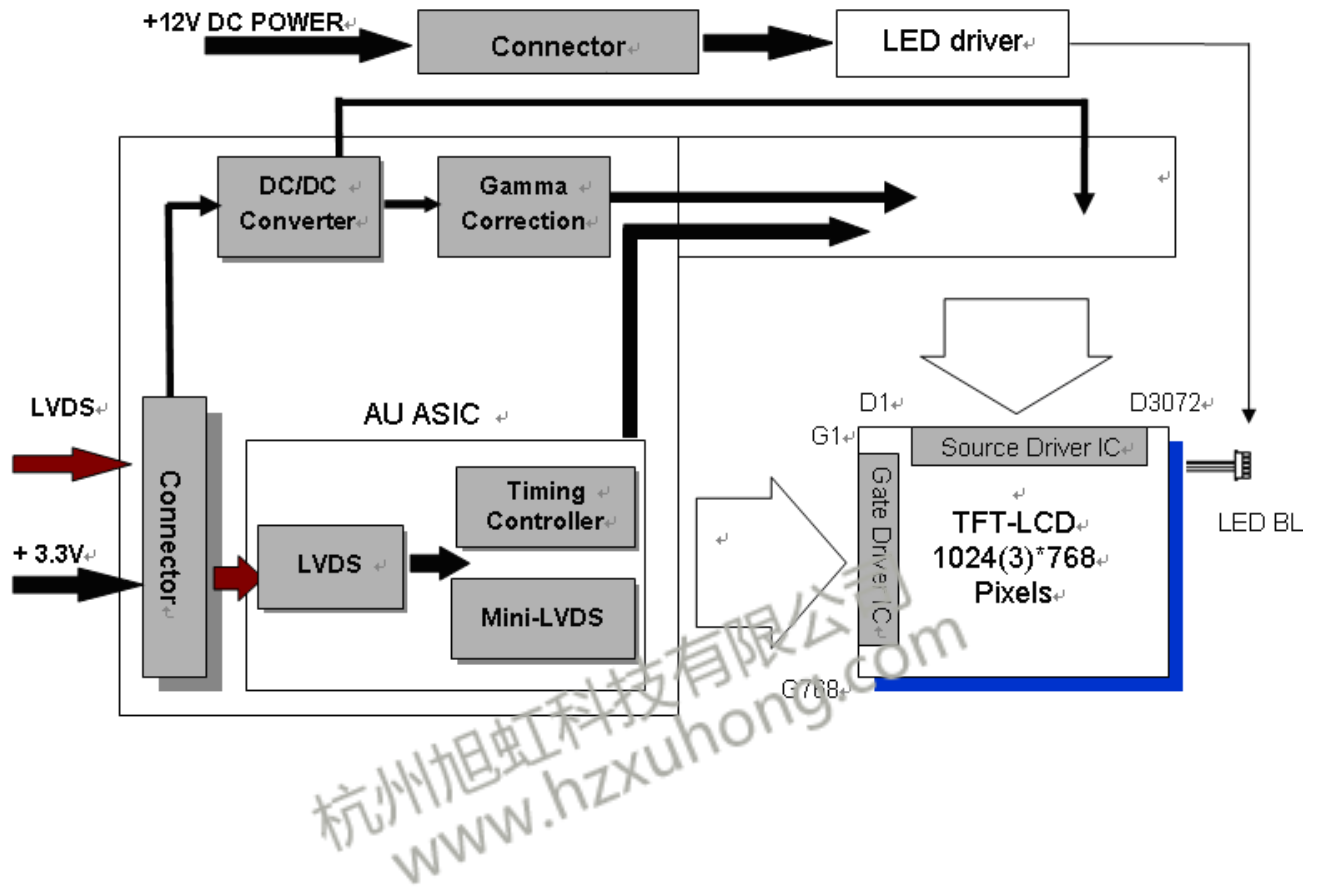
+12V DC POWER

Connector

LED driver

DC/DC Converter

Gamma Correction

LVDS

+ 3.3V

Connector

AU ASIC

Timing Controller

LVDS

Mini-LVDS

D1

D3072

G1

Source Driver IC

Gate Driver IC

TFT-LCD
1024(3)*768
Pixels

G768

LED BL

杭州旭虹科技有限公司
www.hzxuhong.com